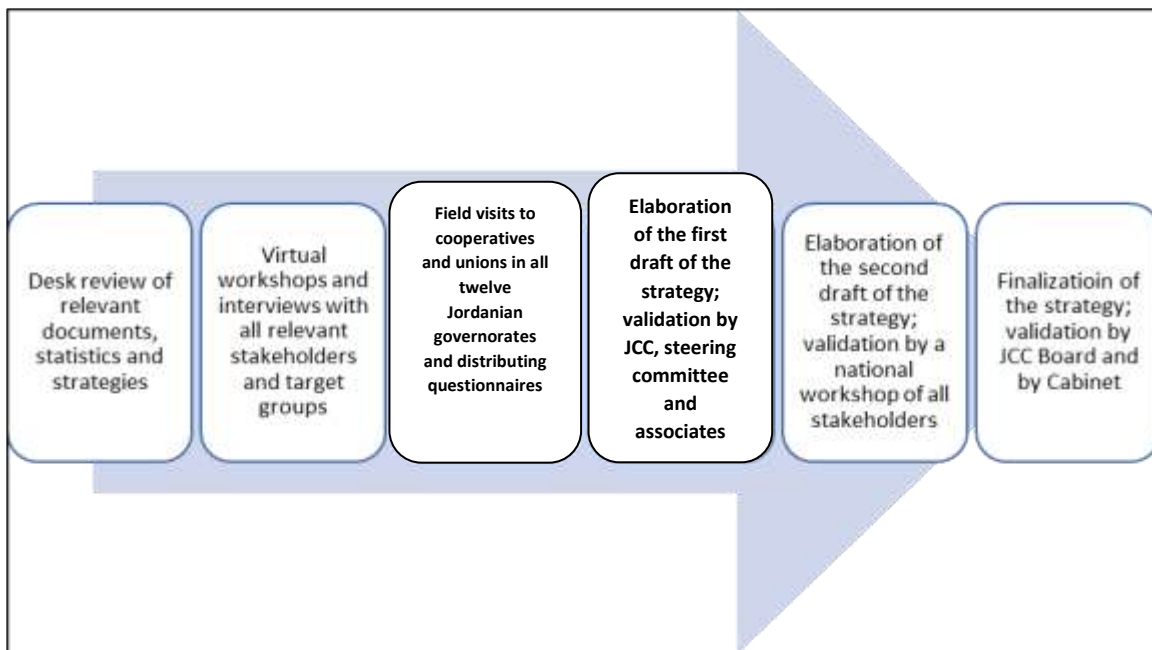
Desk review of relevant documents, statistics and strategies

Virtual workshops and interviews with all relevant stakeholders and target groups

Field visits to cooperatives and unions in all twelve Jordanian governorates and distributing questionnaires

Elaboration of the first draft of the strategy; validation by JCC, steering committee and associates

Elaboration of the second draft of the strategy; validation by a national workshop of all stakeholders

Finalizatioin of the strategy; validation by JCC Board and by Cabinet